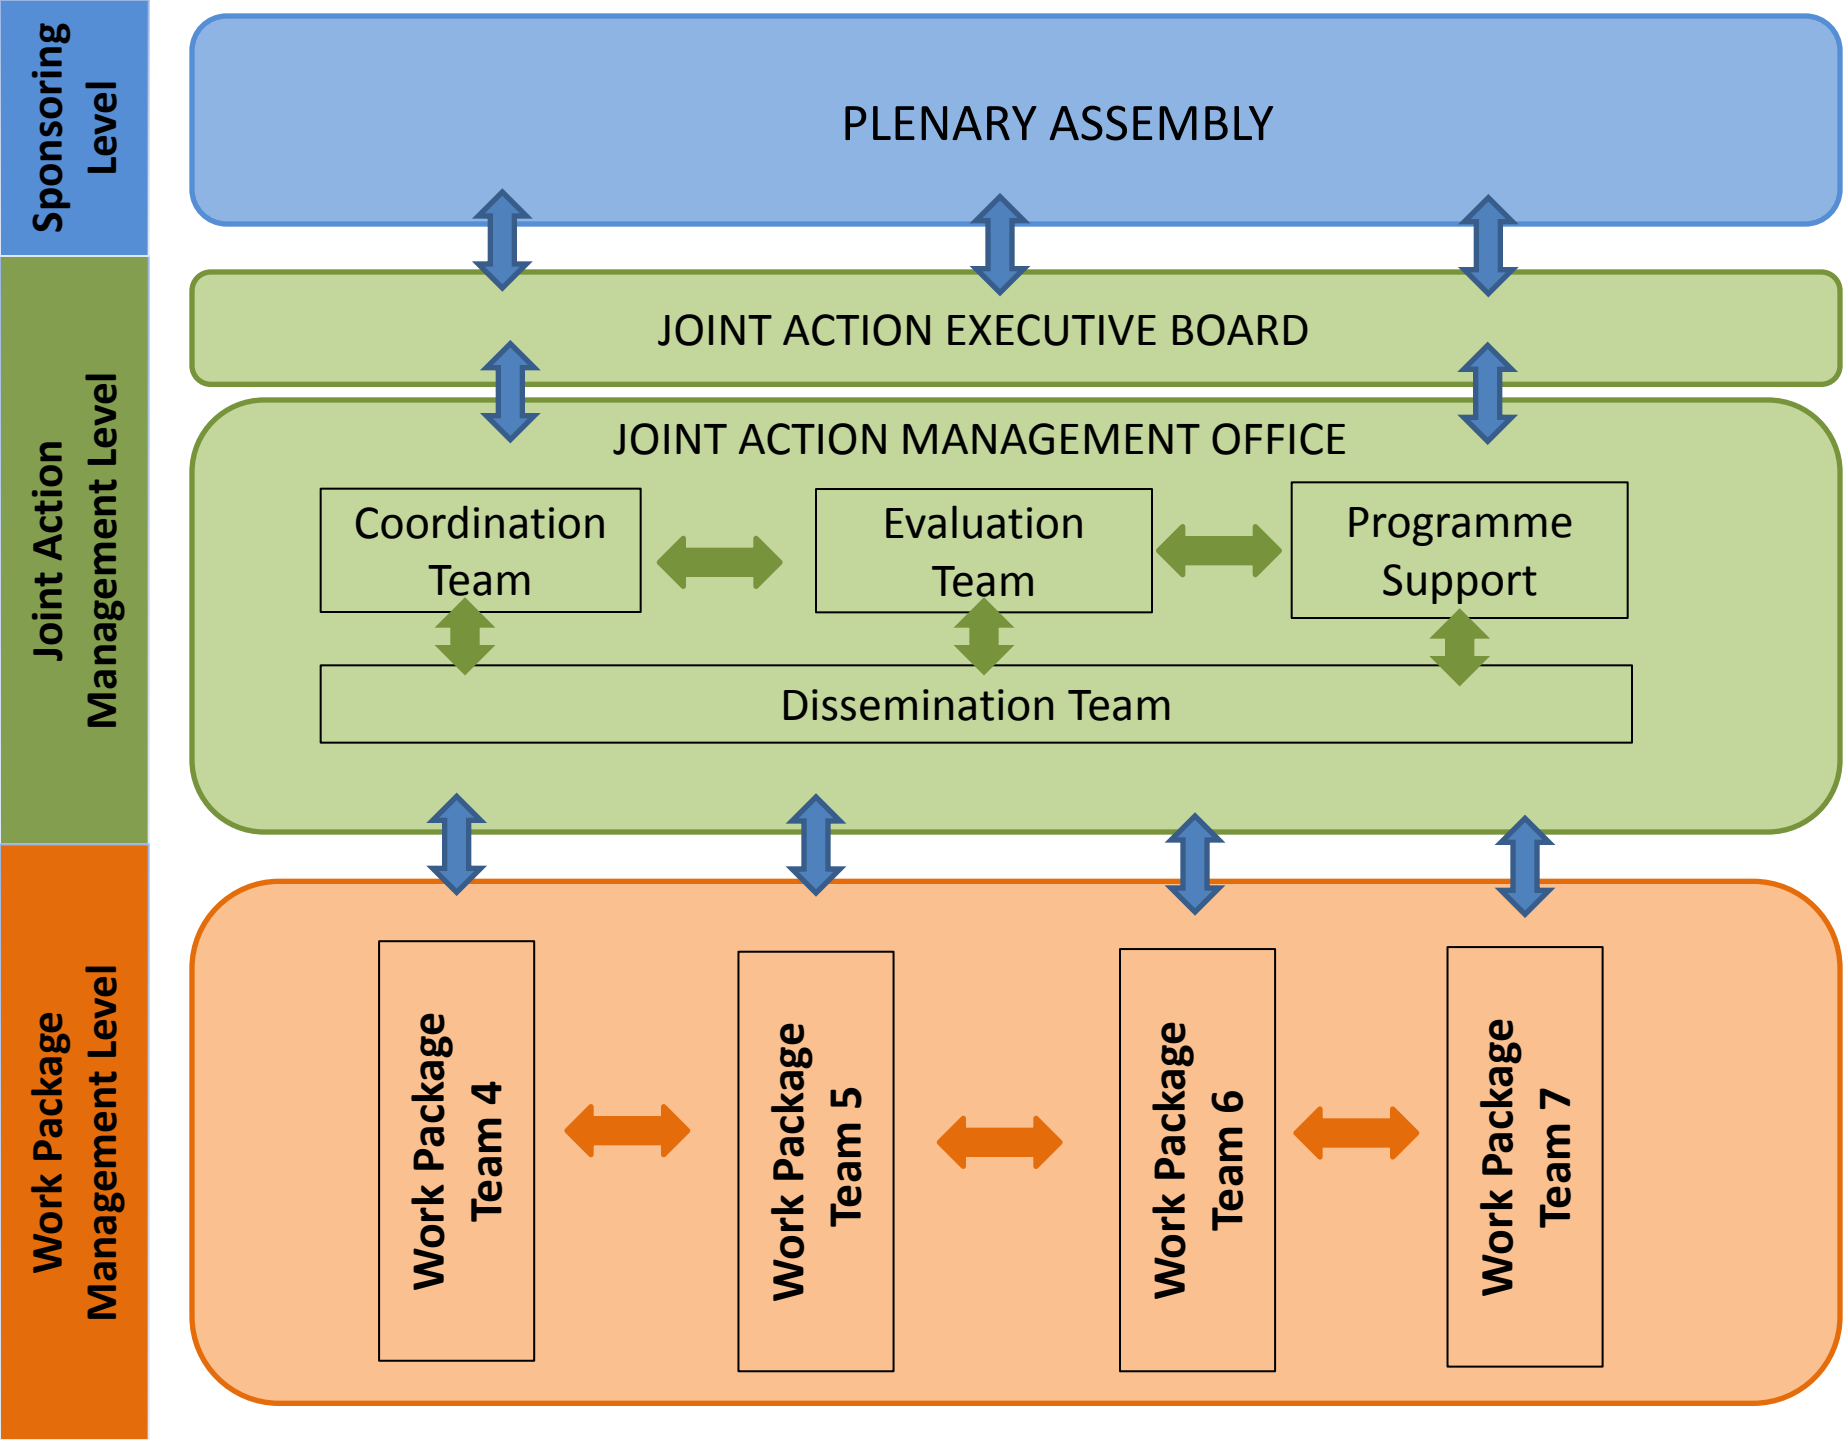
Sponsoring Level

PLENARY ASSEMBLY

Joint Action Management Level

JOINT ACTION EXECUTIVE BOARD

JOINT ACTION MANAGEMENT OFFICE

Coordination Team

Evaluation Team

Programme Support

Dissemination Team

Work Package Management Level

Work Package Team 4

Work Package Team 5

Work Package Team 6

Work Package Team 7